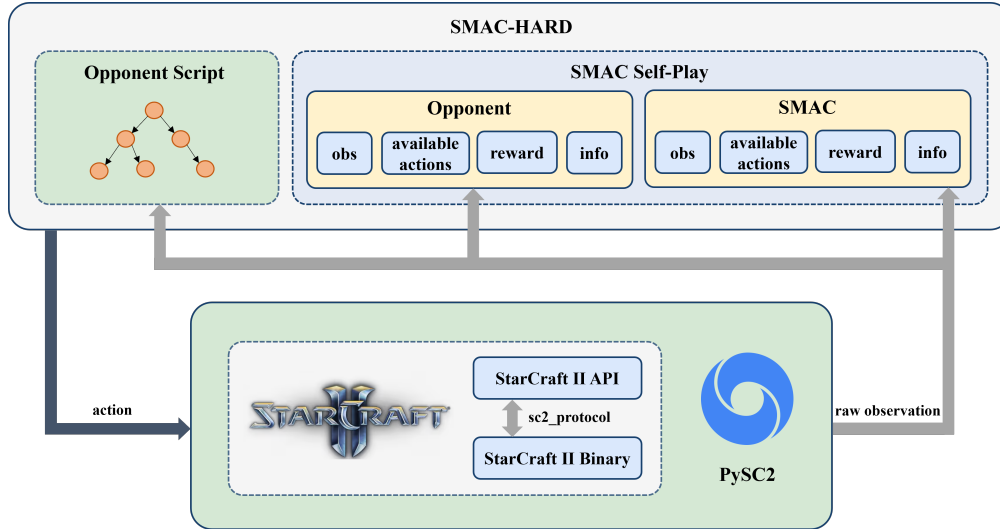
SMAC-HARD

Opponent Script

SMAC Self-Play

Opponent

obs

available actions

reward

info

SMAC

obs

available actions

reward

info

action

STARCRAFT II

StarCraft II API

sc2_protocol

StarCraft II Binary

PySC2

raw observation